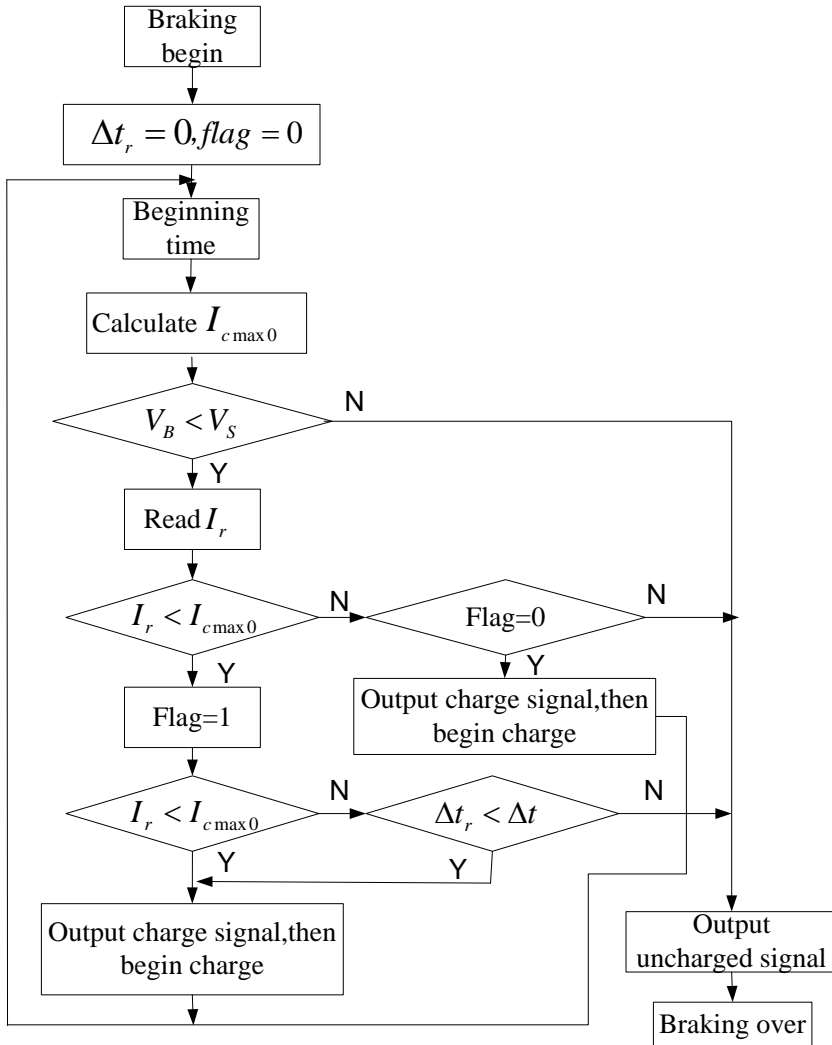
Braking begin

$\Delta t_r = 0, flag = 0$

Beginning time

Calculate $I_{c\max 0}$

$V_B < V_S$

N

Y

Read $I_r$

$I_r < I_{c\max 0}$

N

Flag=0

N

Y

Y

Flag=1

Output charge signal,then begin charge

$I_r < I_{c\max 0}$

N

$\Delta t_r < \Delta t$

N

Y

Y

Output charge signal,then begin charge

Output uncharged signal

Braking over